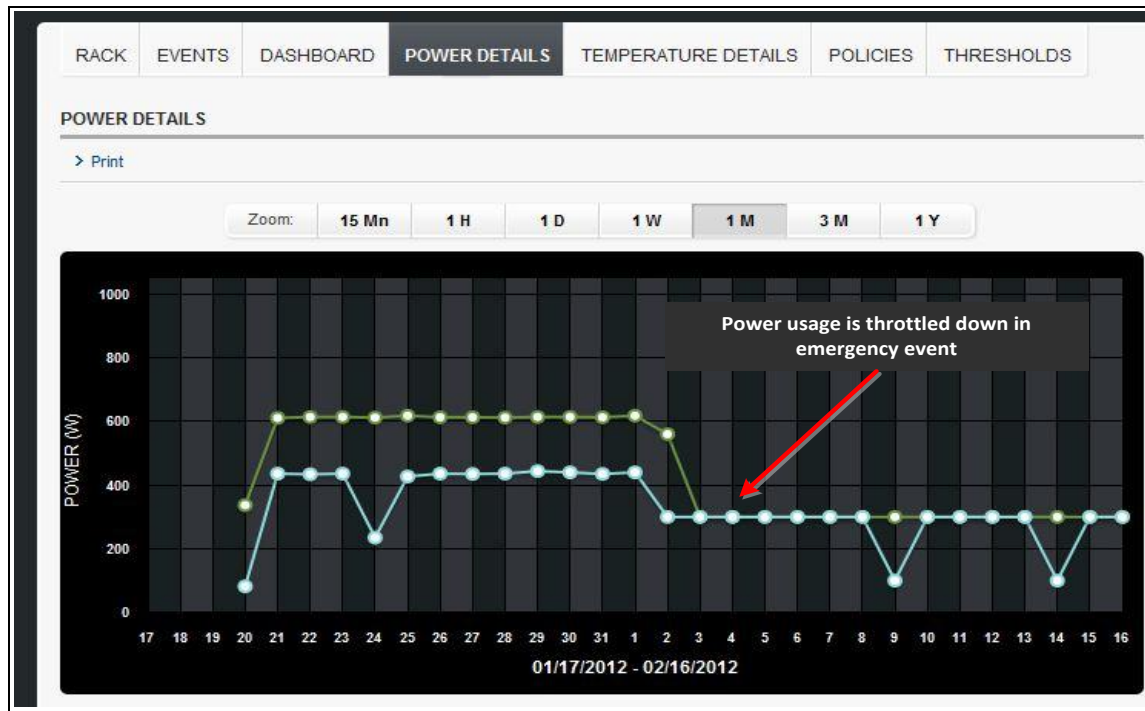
RACK | EVENTS | DASHBOARD | POWER DETAILS | TEMPERATURE DETAILS | POLICIES | THRESHOLDS

POWER DETAILS

> Print

Zoom: 15 Mn 1 H 1 D 1 W 1 M 3 M 1 Y

Power usage is throttled down in emergency event

1000
800
600
400
200
0

POWER (W)

17 18 19 20 21 22 23 24 25 26 27 28 29 30 31 1 2 3 4 5 6 7 8 9 10 11 12 13 14 15 16

01/17/2012 - 02/16/2012